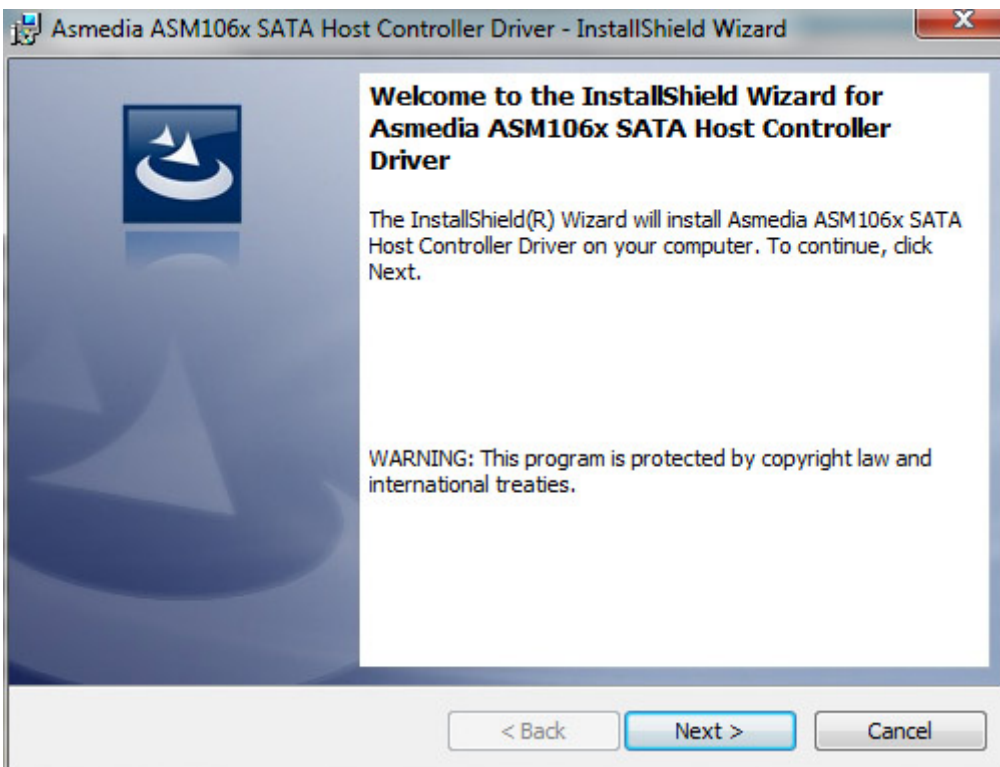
Asmedia ASM106x SATA Host Controller Driver - InstallShield Wizard

Welcome to the InstallShield Wizard for Asmedia ASM106x SATA Host Controller Driver

The InstallShield(R) Wizard will install Asmedia ASM106x SATA Host Controller Driver on your computer. To continue, click Next.

WARNING: This program is protected by copyright law and international treaties.

< Back

Next >

Cancel